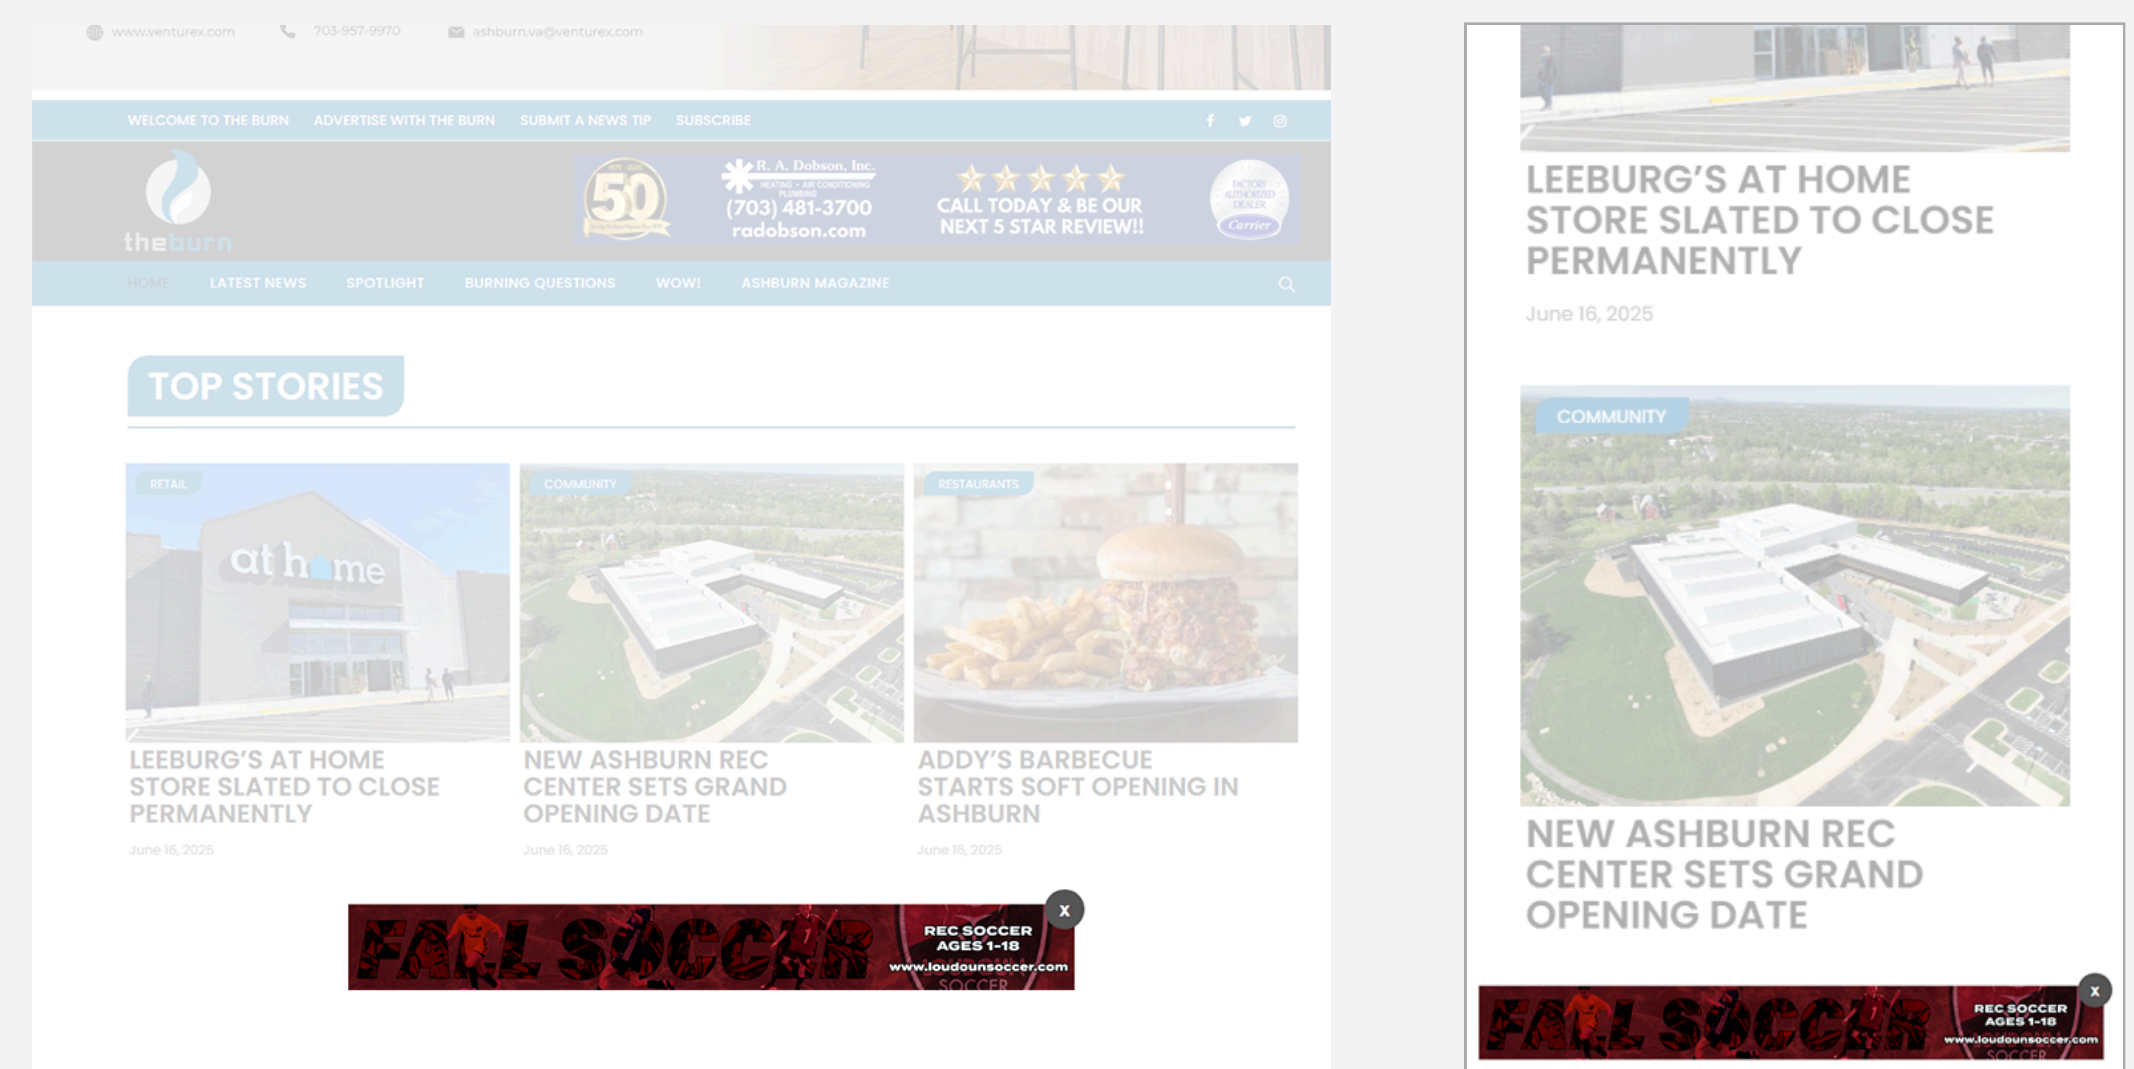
www.venturex.com 703-957-9970 ashburn.va@venturex.com

WELCOME TO THE BURN ADVERTISE WITH THE BURN SUBMIT A NEWS TIP SUBSCRIBE

theburn

50

R. A. Dobson, Inc.
HEATING • AIR CONDITIONING PLUMBING
(703) 481-3700
radobson.com

CALL TODAY & BE OUR NEXT 5 STAR REVIEW!!

FACTORY AUTHORIZED DEALER
Carrier

HOME LATEST NEWS SPOTLIGHT BURNING QUESTIONS WOW! ASHBURN MAGAZINE

TOP STORIES

RETAIL
at home
LEEBURG'S AT HOME STORE SLATED TO CLOSE PERMANENTLY
June 16, 2025

COMMUNITY
NEW ASHBURN REC CENTER SETS GRAND OPENING DATE
June 16, 2025

RESTAURANTS
ADDY'S BARBECUE STARTS SOFT OPENING IN ASHBURN
June 16, 2025

x
FALL SOCCER
REC SOCCER AGES 1-18
www.loudounsoccer.com
SOCCER

LEEBURG'S AT HOME STORE SLATED TO CLOSE PERMANENTLY

June 16, 2025

COMMUNITY

NEW ASHBURN REC CENTER SETS GRAND OPENING DATE

x
FALL SOCCER
REC SOCCER AGES 1-18
www.loudounsoccer.com
SOCCER